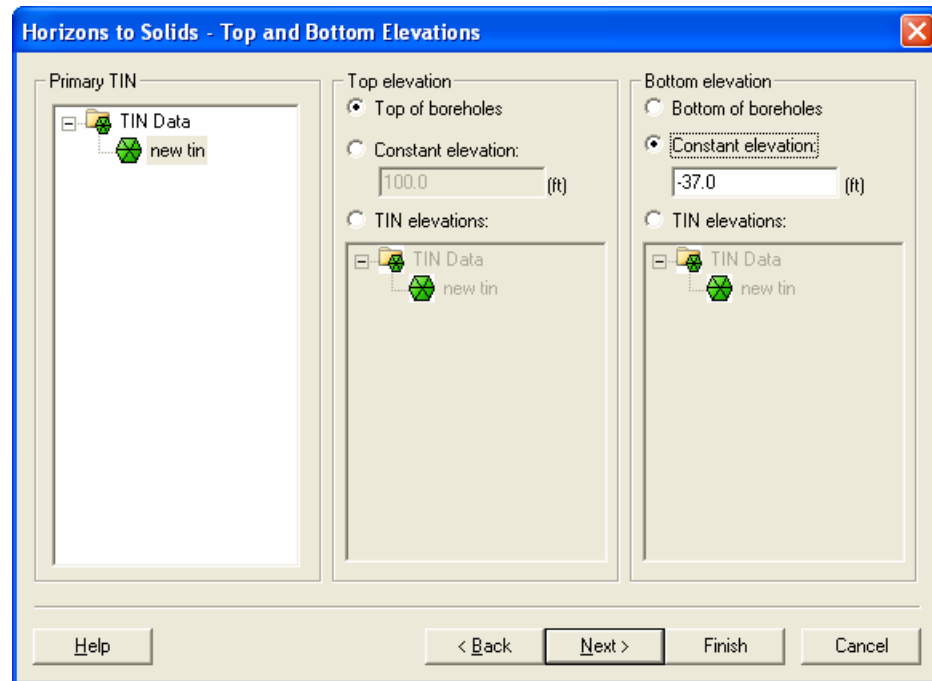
Horizons to Solids - Top and Bottom Elevations

Primary TIN
TIN Data
new tin

Top elevation
Top of boreholes
Constant elevation:
100.0 (ft)
TIN elevations:
TIN Data
new tin

Bottom elevation
Bottom of boreholes
Constant elevation:
-37.0 (ft)
TIN elevations:
TIN Data
new tin

Help
< Back
Next >
Finish
Cancel